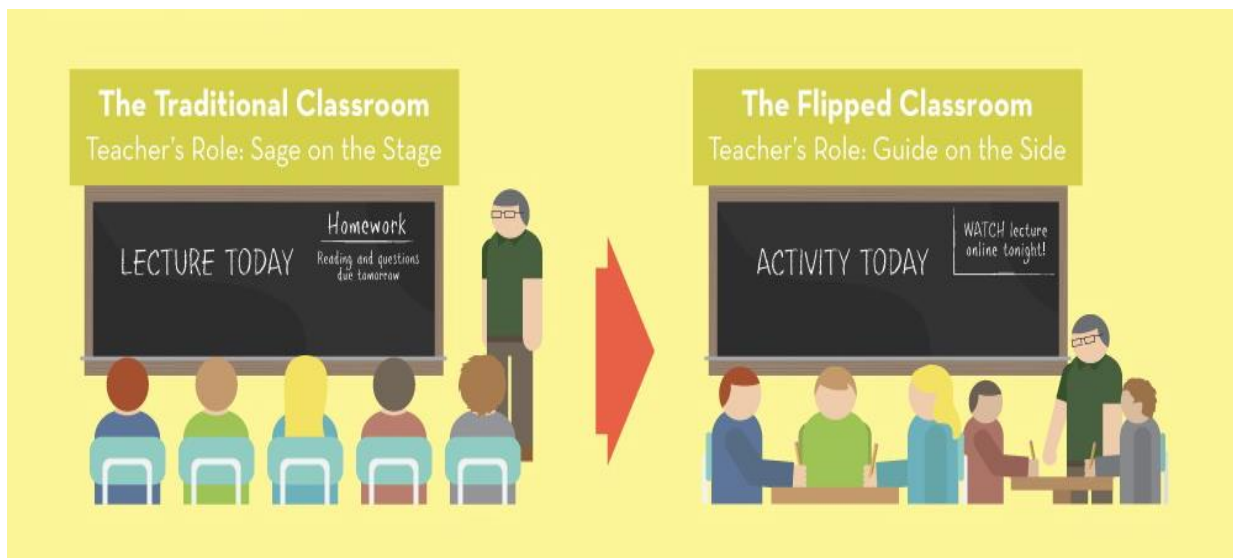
The Traditional Classroom
Teacher's Role: Sage on the Stage

LECTURE TODAY

Homework
Reading and questions due tomorrow

The Flipped Classroom
Teacher's Role: Guide on the Side

ACTIVITY TODAY

WATCH lecture online tonight!